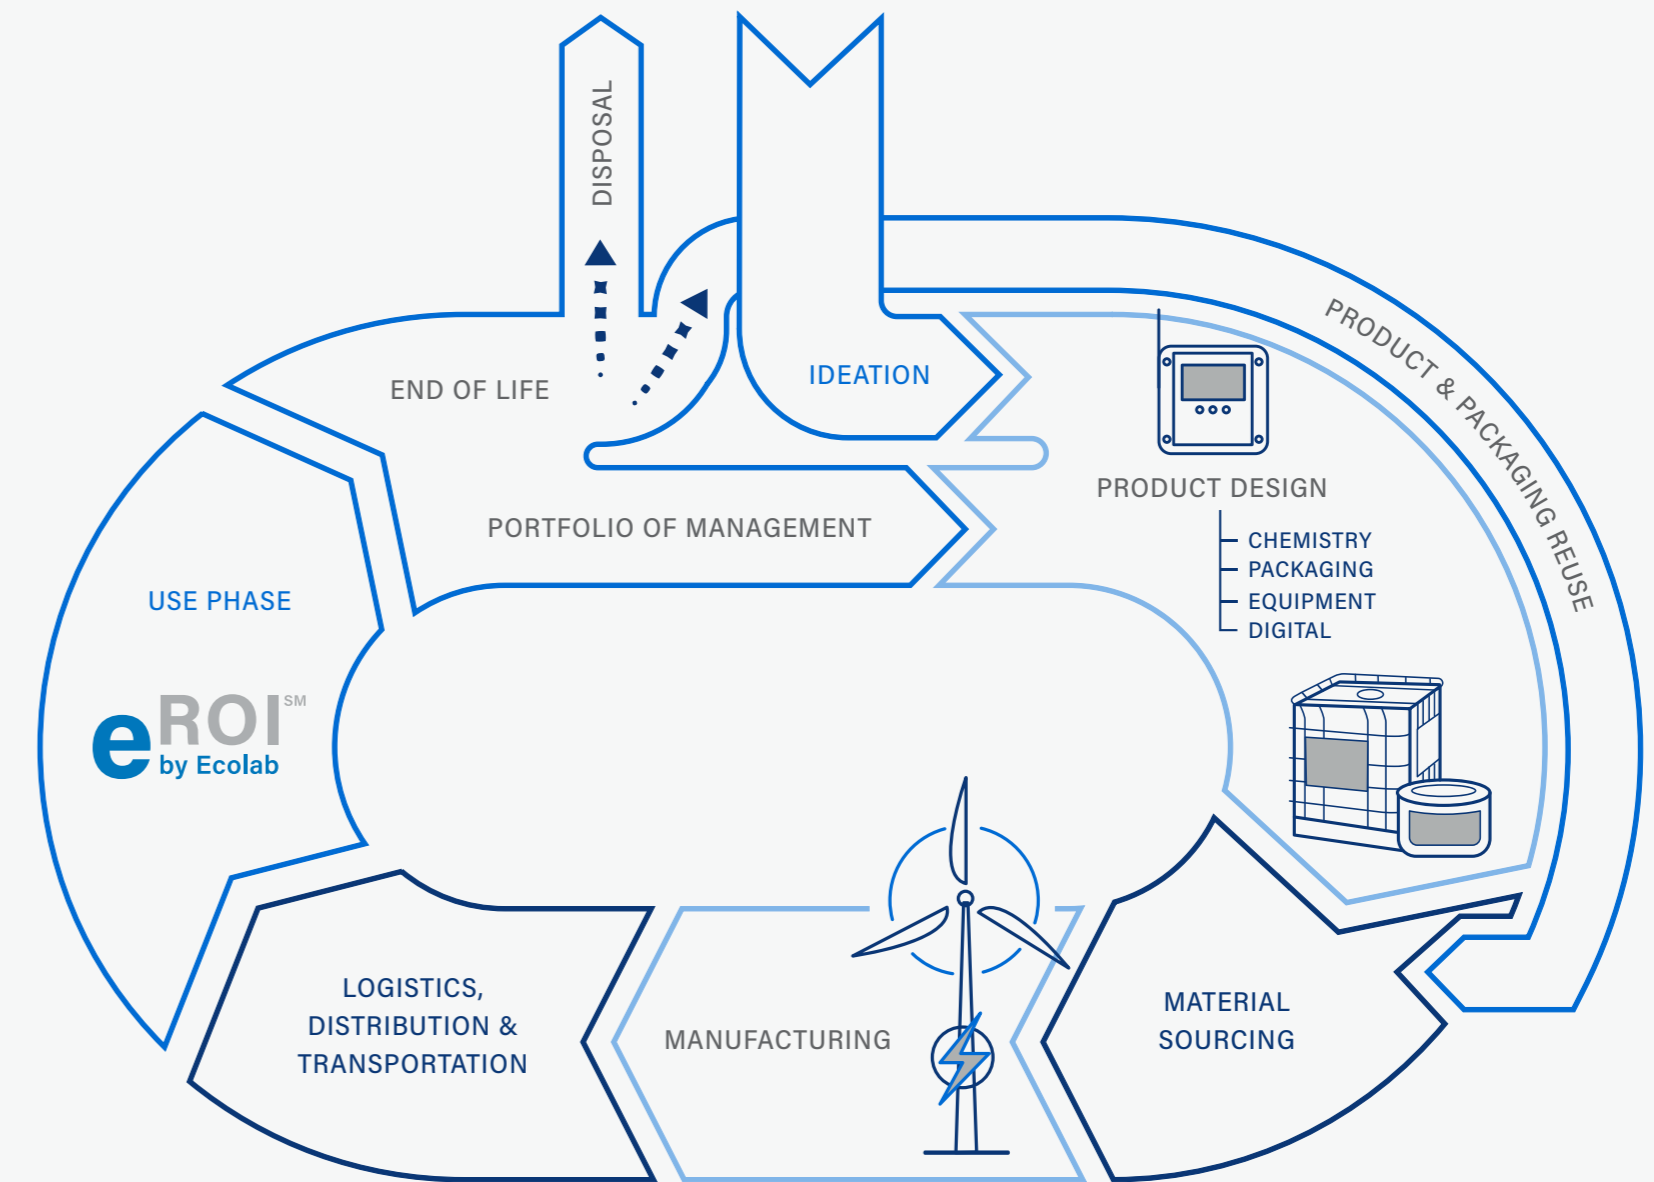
DISPOSAL

END OF LIFE

IDEATION

PRODUCT & PACKAGING REUSE

PRODUCT DESIGN
CHEMISTRY
PACKAGING
EQUIPMENT
DIGITAL

PORTFOLIO OF MANAGEMENT

USE PHASE

eROI℠
by Ecolab

LOGISTICS, DISTRIBUTION & TRANSPORTATION

MANUFACTURING

MATERIAL SOURCING